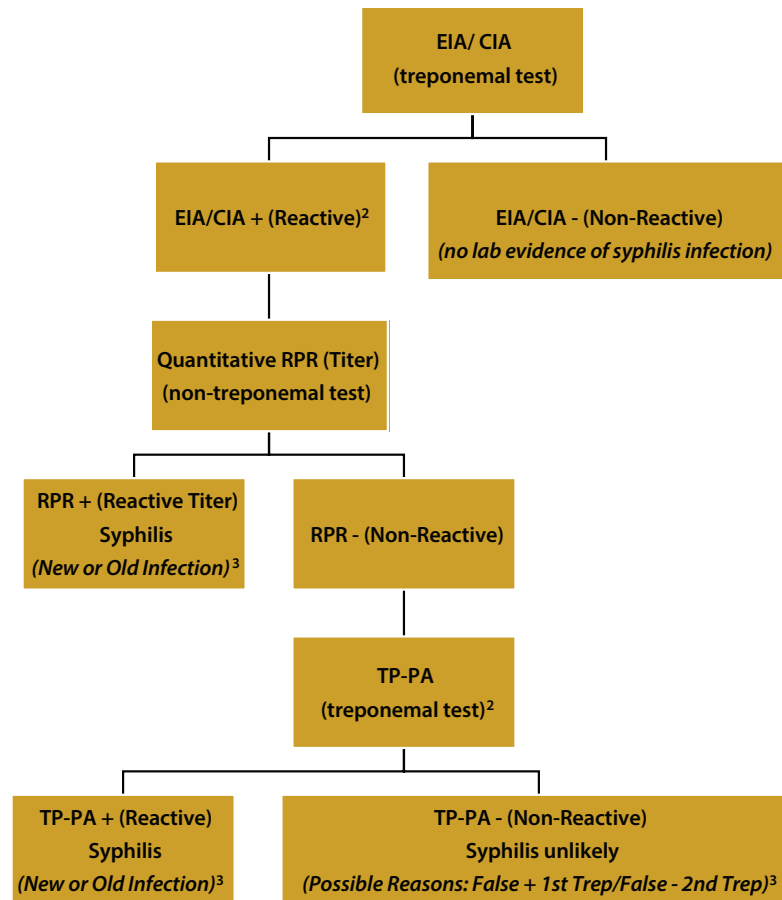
EIA/ CIA
(treponemal test)

EIA/CIA + (Reactive)$^2$

EIA/CIA - (Non-Reactive)
*(no lab evidence of syphilis infection)*

Quantitative RPR (Titer)
(non-treponemal test)

RPR + (Reactive Titer)
Syphilis
*(New or Old Infection)*$^3$

RPR - (Non-Reactive)

TP-PA
(treponemal test)$^2$

TP-PA + (Reactive)
Syphilis
*(New or Old Infection)*$^3$

TP-PA - (Non-Reactive)
Syphilis unlikely
*(Possible Reasons: False + 1st Trep/False - 2nd Trep)*$^3$